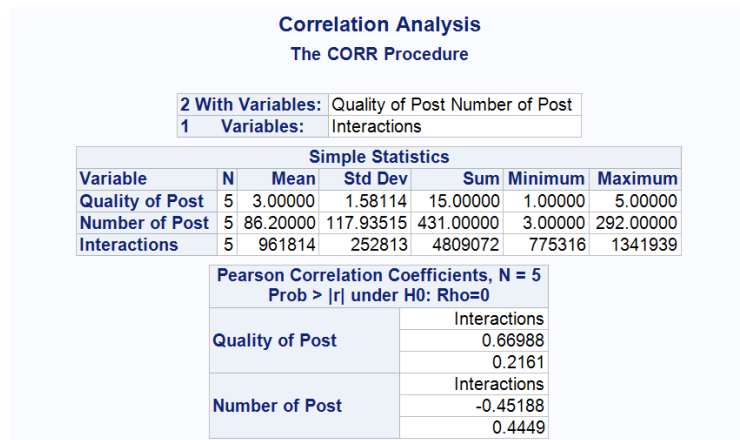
Correlation Analysis

The CORR Procedure

| 2 With Variables: | Quality of Post Number of Post |
|---|---|
| 1 Variables: | Interactions |

Simple Statistics

| Variable | N | Mean | Std Dev | Sum | Minimum | Maximum |
|---|---|---|---|---|---|---|
| Quality of Post | 5 | 3.00000 | 1.58114 | 15.00000 | 1.00000 | 5.00000 |
| Number of Post | 5 | 86.20000 | 117.93515 | 431.00000 | 3.00000 | 292.00000 |
| Interactions | 5 | 961814 | 252813 | 4809072 | 775316 | 1341939 |

Pearson Correlation Coefficients, N = 5
Prob > |r| under H0: Rho=0

| | Interactions |
|---|---|
| Quality of Post | 0.66988 |
| | 0.2161 |
| | Interactions |
| Number of Post | -0.45188 |
| | 0.4449 |